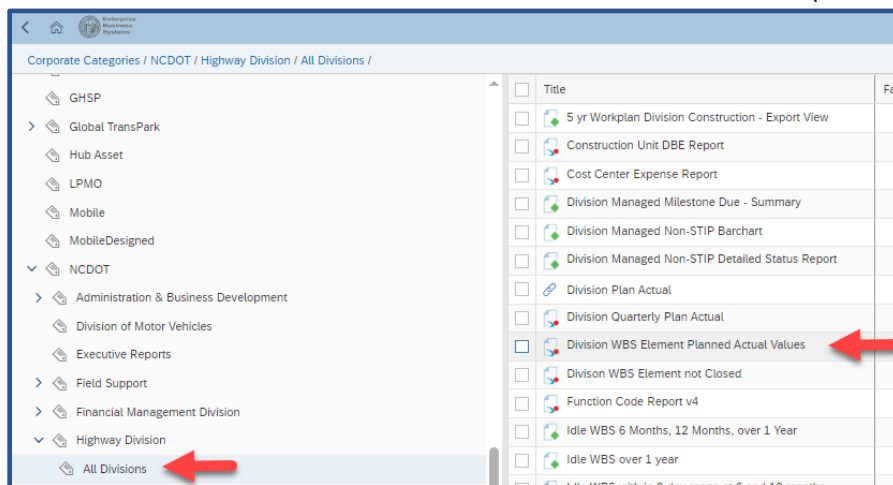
Enterprise Business Systems

Corporate Categories / NCDOT / Highway Division / All Divisions /

GHSP
Global TransPark
Hub Asset
LPMO
Mobile
MobileDesigned
NCDOT
Administration & Business Development
Division of Motor Vehicles
Executive Reports
Field Support
Financial Management Division
Highway Division
All Divisions

| Title | Fa |
|---|---|
| 5 yr Workplan Division Construction - Export View | |
| Construction Unit DBE Report | |
| Cost Center Expense Report | |
| Division Managed Milestone Due - Summary | |
| Division Managed Non-STIP Barchart | |
| Division Managed Non-STIP Detailed Status Report | |
| Division Plan Actual | |
| Division Quarterly Plan Actual | |
| Division WBS Element Planned Actual Values | |
| Divison WBS Element not Closed | |
| Function Code Report v4 | |
| Idle WBS 6 Months, 12 Months, over 1 Year | |
| Idle WBS over 1 year | |
| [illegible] | |